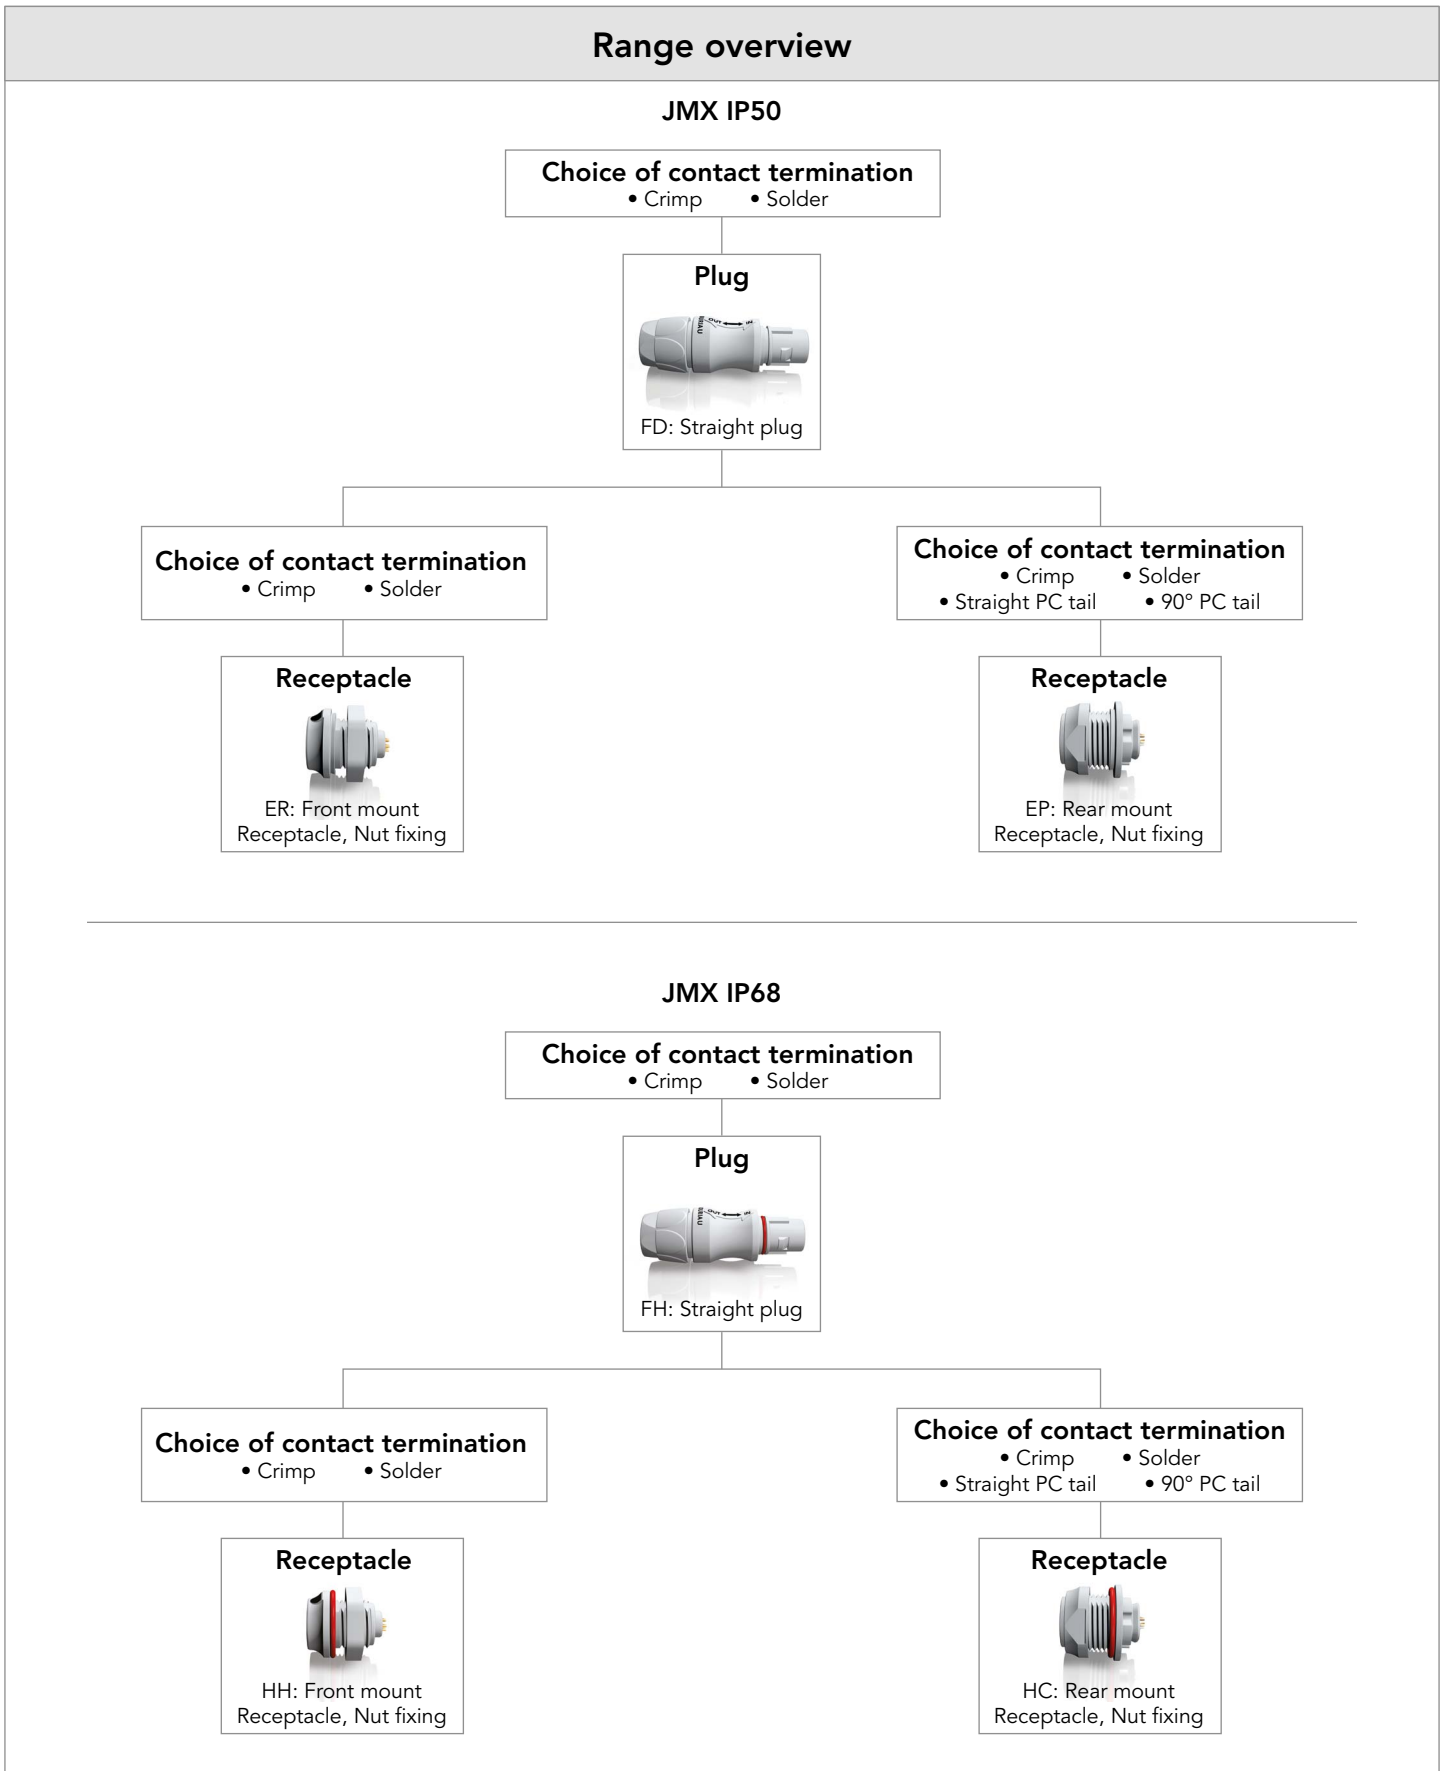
Range overview

JMX IP50

Choice of contact termination
• Crimp • Solder

Plug

FD: Straight plug

Choice of contact termination
• Crimp • Solder

Receptacle

ER: Front mount Receptacle, Nut fixing

Choice of contact termination
• Crimp • Solder
• Straight PC tail • 90° PC tail

Receptacle

EP: Rear mount Receptacle, Nut fixing

JMX IP68

Choice of contact termination
• Crimp • Solder

Plug

FH: Straight plug

Choice of contact termination
• Crimp • Solder

Receptacle

HH: Front mount Receptacle, Nut fixing

Choice of contact termination
• Crimp • Solder
• Straight PC tail • 90° PC tail

Receptacle

HC: Rear mount Receptacle, Nut fixing